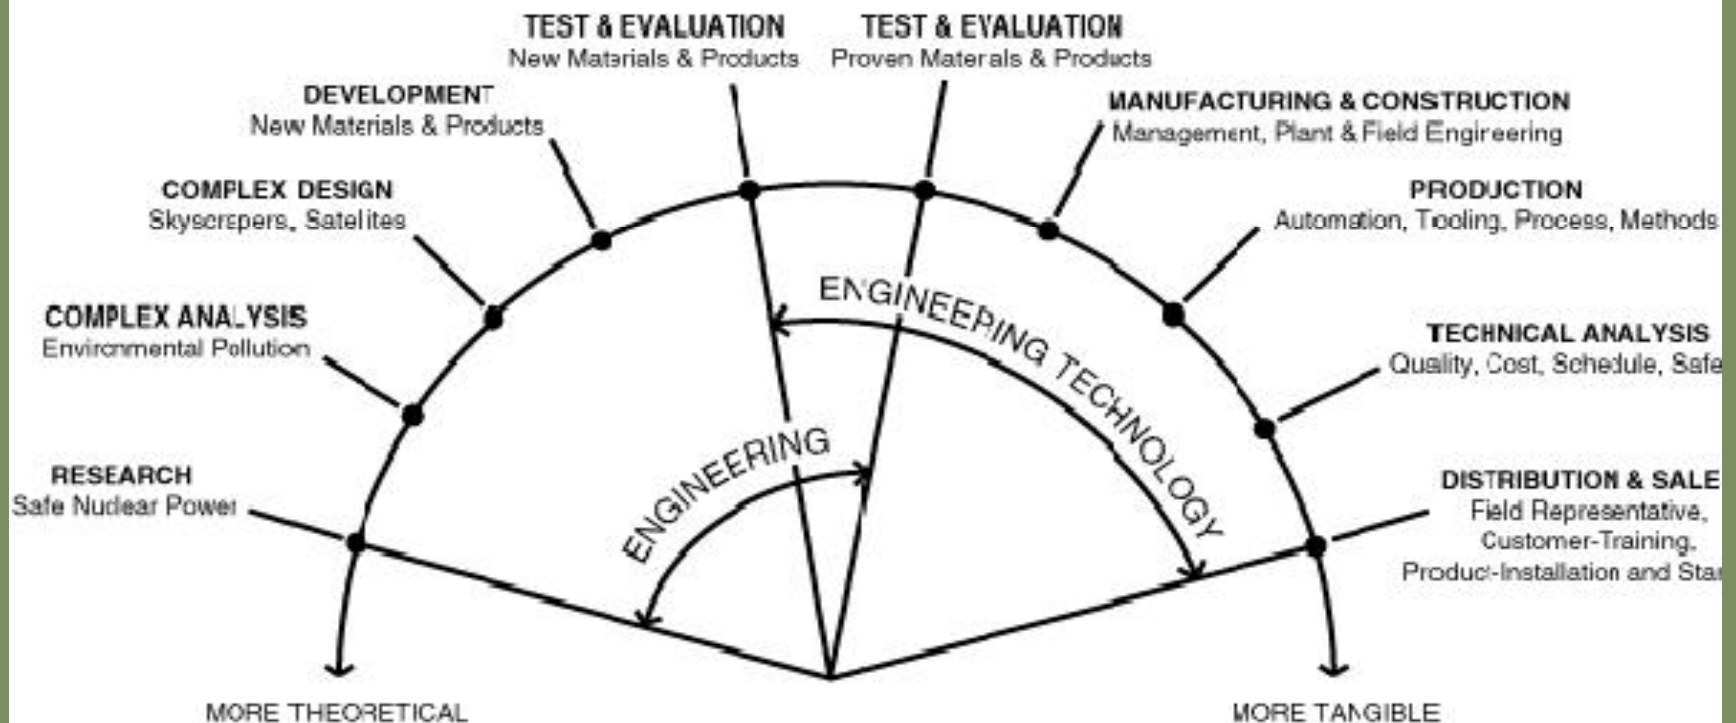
TEST & EVALUATION
New Materials & Products

TEST & EVALUATION
Proven Materials & Products

DEVELOPMENT
New Materials & Products

MANUFACTURING & CONSTRUCTION
Management, Plant & Field Engineering

COMPLEX DESIGN
Skyscrapers, Satellites

PRODUCTION
Automation, Tooling, Process, Methods

COMPLEX ANALYSIS
Environmental Pollution

TECHNICAL ANALYSIS
Quality, Cost, Schedule, Safe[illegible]

RESEARCH
Safe Nuclear Power

DISTRIBUTION & SALE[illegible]
Field Representative, Customer-Training, Product-Installation and Sta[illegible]

ENGINEERING

ENGINEERING TECHNOLOGY

MORE THEORETICAL

MORE TANGIBLE